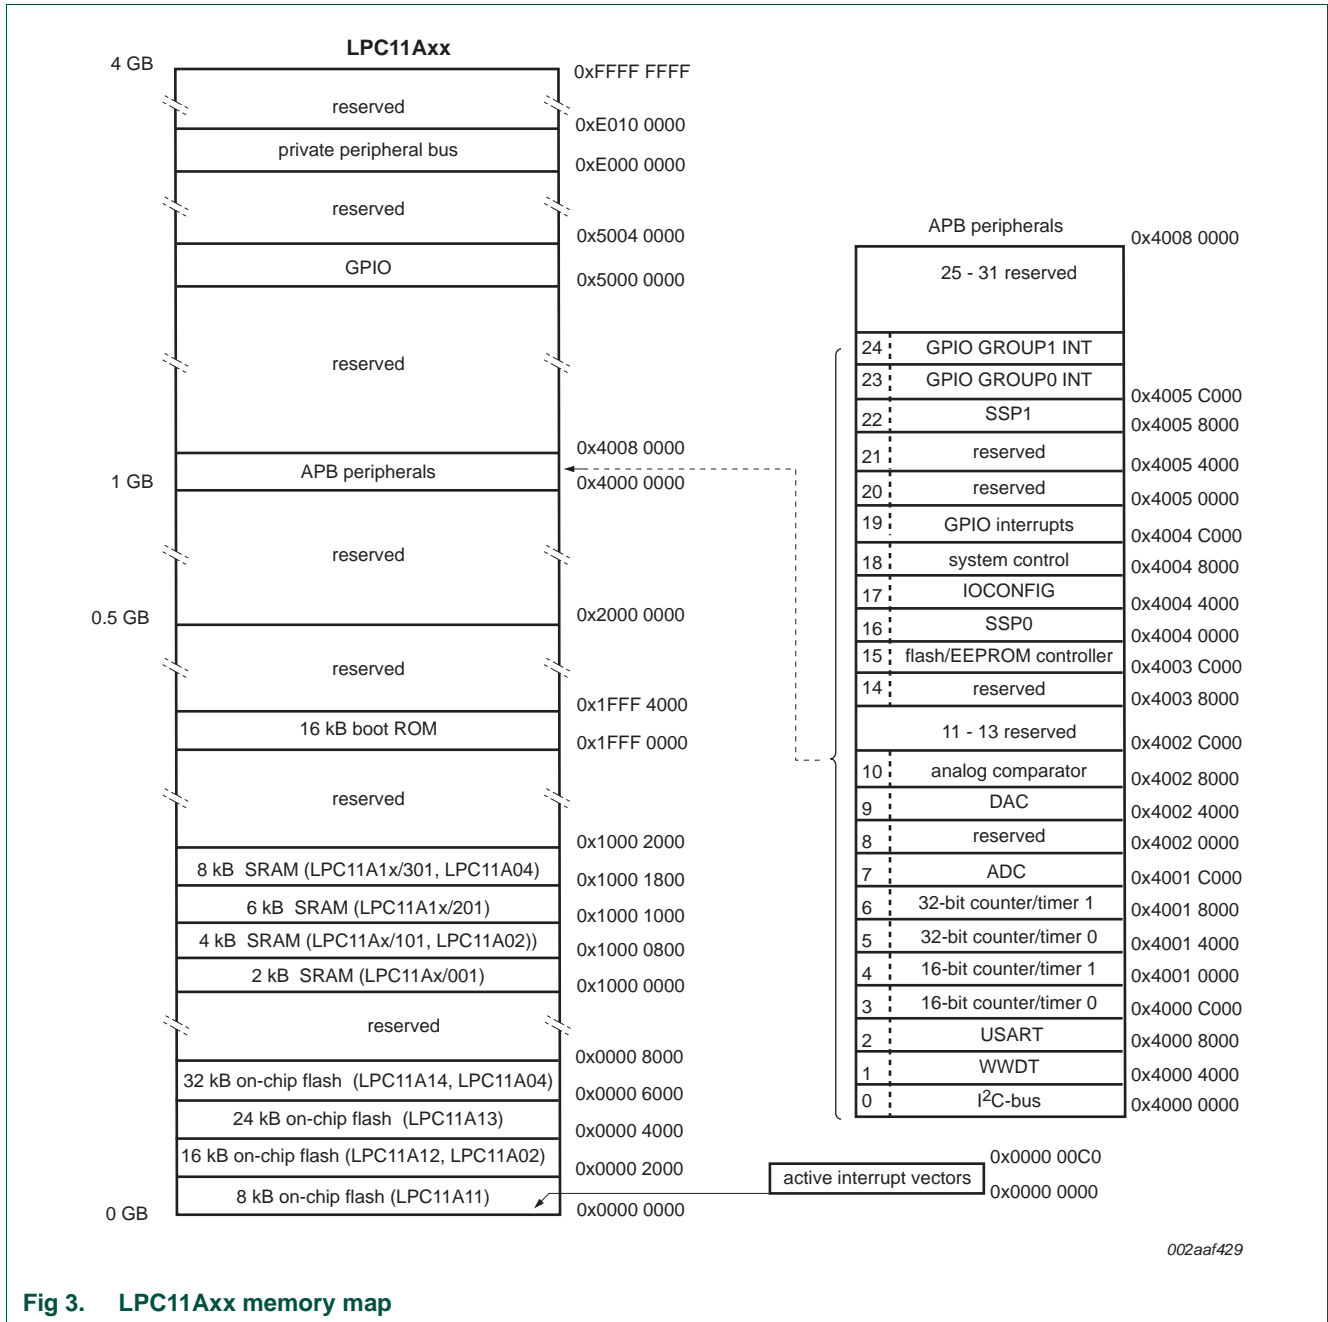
LPC11Axx

4 GB
0xFFFF FFFF
reserved
0xE010 0000
private peripheral bus
0xE000 0000
reserved
0x5004 0000
GPIO
0x5000 0000
reserved
0x4008 0000
APB peripherals
1 GB
0x4000 0000
reserved
0.5 GB
0x2000 0000
reserved
0x1FFF 4000
16 kB boot ROM
0x1FFF 0000
reserved
0x1000 2000
8 kB SRAM (LPC11A1x/301, LPC11A04)
0x1000 1800
6 kB SRAM (LPC11A1x/201)
0x1000 1000
4 kB SRAM (LPC11Ax/101, LPC11A02))
0x1000 0800
2 kB SRAM (LPC11Ax/001)
0x1000 0000
reserved
0x0000 8000
32 kB on-chip flash (LPC11A14, LPC11A04)
0x0000 6000
24 kB on-chip flash (LPC11A13)
0x0000 4000
16 kB on-chip flash (LPC11A12, LPC11A02)
0x0000 2000
8 kB on-chip flash (LPC11A11)
0 GB
0x0000 0000

APB peripherals
0x4008 0000
25 - 31 reserved
24 GPIO GROUP1 INT
23 GPIO GROUP0 INT
0x4005 C000
22 SSP1
0x4005 8000
21 reserved
0x4005 4000
20 reserved
0x4005 0000
19 GPIO interrupts
0x4004 C000
18 system control
0x4004 8000
17 IOCONFIG
0x4004 4000
16 SSP0
0x4004 0000
15 flash/EEPROM controller
0x4003 C000
14 reserved
0x4003 8000
11 - 13 reserved
0x4002 C000
10 analog comparator
0x4002 8000
9 DAC
0x4002 4000
8 reserved
0x4002 0000
7 ADC
0x4001 C000
6 32-bit counter/timer 1
0x4001 8000
5 32-bit counter/timer 0
0x4001 4000
4 16-bit counter/timer 1
0x4001 0000
3 16-bit counter/timer 0
0x4000 C000
2 USART
0x4000 8000
1 WWDT
0x4000 4000
0 I$^2$C-bus
0x4000 0000

active interrupt vectors
0x0000 00C0
0x0000 0000

002aaf429

Fig 3. LPC11Axx memory map